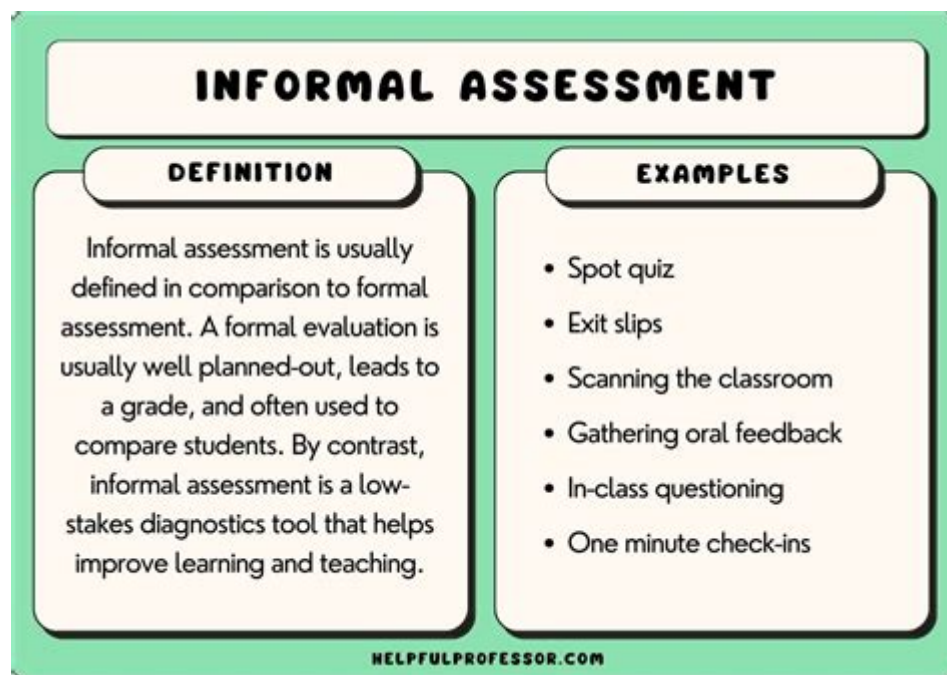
INFORMAL ASSESSMENT

DEFINITION

Informal assessment is usually defined in comparison to formal assessment. A formal evaluation is usually well planned-out, leads to a grade, and often used to compare students. By contrast, informal assessment is a low-stakes diagnostics tool that helps improve learning and teaching.

EXAMPLES

- Spot quiz
- Exit slips
- Scanning the classroom
- Gathering oral feedback
- In-class questioning
- One minute check-ins

HELPFULPROFESSOR.COM